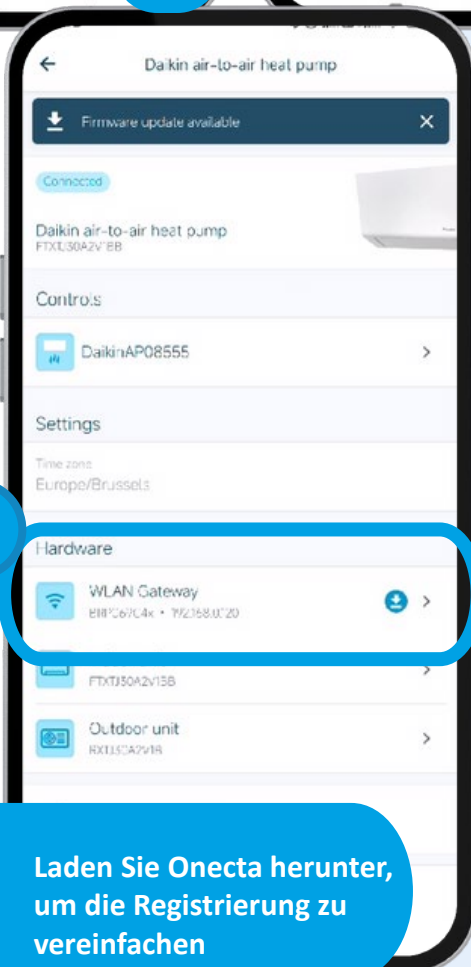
Daikin air-to-air heat pump

Firmware update available

Connected

Daikin air-to-air heat pump
FTXTJ30A2V1BB

Controls

DaikinAP08555

Settings

Time zone
Europe/Brussels

Hardware

WLAN Gateway
BRPC67C4x • 192.168.0.20

FTXTJ30A2V1SB

Outdoor unit
RXTJ30A2V1B

Laden Sie Onecta herunter, um die Registrierung zu vereinfachen